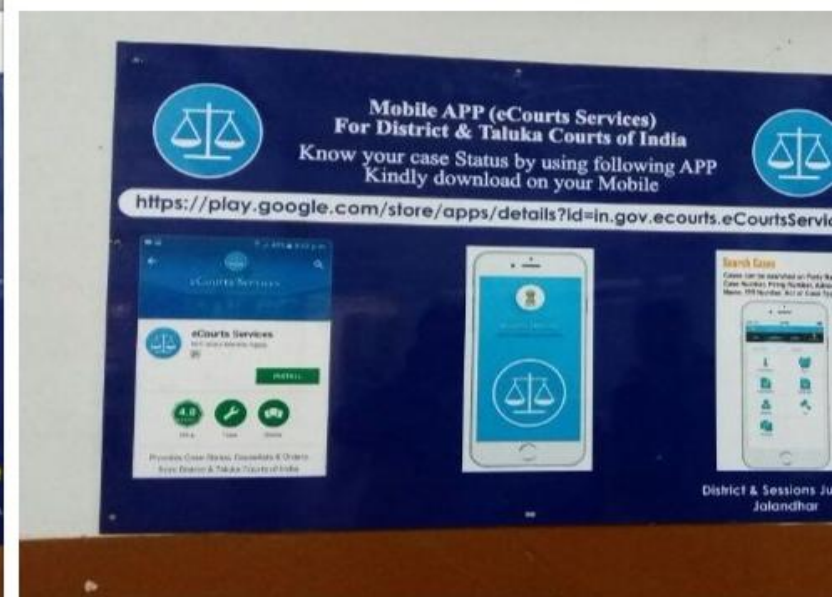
Mobile APP (eCourts Services)
For District & Taluka Courts of India
Know your case Status by using following APP
Kindly download on your Mobile

https://play.google.com/store/apps/details?id=in.gov.ecourts.eCourtsServic

eCourts Services

eCourts Services
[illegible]

INSTALL

4.0

Provides Case Status, Causelists & Orders from District & Taluka Courts of India

Search Cases
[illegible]

District & Sessions Ju
Jalandhar